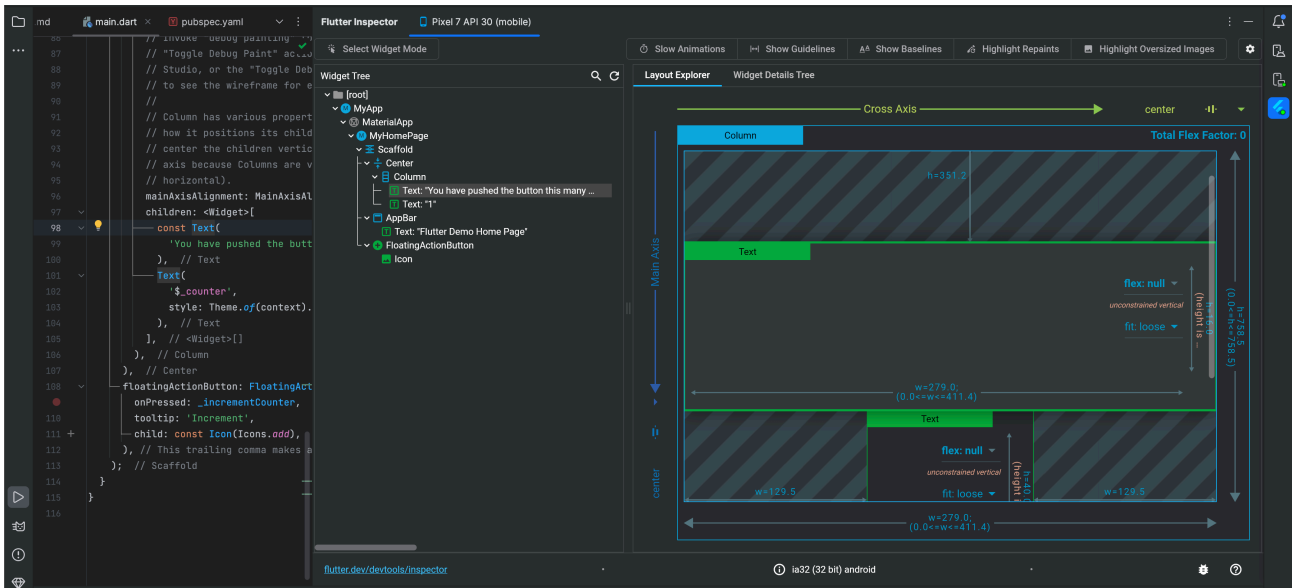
md main.dart × pubspec.yaml ⋮

86 // invoke "debug painting" (
87 // "Toggle Debug Paint" actio
88 // Studio, or the "Toggle Deb
89 // to see the wireframe for e
90 //
91 // Column has various propert
92 // how it positions its child
93 // center the children vertic
94 // axis because Columns are v
95 // horizontal).
96 mainAxisAlignment: MainAxisAl
97 children: <Widget>[
98 const Text(
99 'You have pushed the butt
100 ), // Text
101 Text(
102 '$_counter',
103 style: Theme.of(context).
104 ), // Text
105 ], // <Widget>[]
106 ), // Column
107 ), // Center
108 floatingActionButton: FloatingAct
109 onPressed: _incrementCounter,
110 tooltip: 'Increment',
111 child: const Icon(Icons.add),
112 ), // This trailing comma makes a
113 ); // Scaffold
114 }
115 }
116

Flutter Inspector Pixel 7 API 30 (mobile)

Select Widget Mode

Slow Animations Show Guidelines Show Baselines Highlight Repaints Highlight Oversized Images

Widget Tree

[root]
MyApp
MaterialApp
MyHomePage
Scaffold
Center
Column
Text: "You have pushed the button this many ...
Text: "1"
AppBar
Text: "Flutter Demo Home Page"
FloatingActionButton
Icon

Layout Explorer Widget Details Tree

Cross Axis center

Column Total Flex Factor: 0

h=351.2

Text

Main Axis

flex: null
unconstrained vertical
fit: loose

(height is ...
h=16.0

h=758.5
(0.0<=h<=758.5)

w=279.0;
(0.0<=w<=411.4)

Text

flex: null
unconstrained vertical
fit: loose

(height i
h=40.

w=129.5 w=129.5

center

w=279.0;
(0.0<=w<=411.4)

flutter.dev/devtools/inspector ia32 (32 bit) android